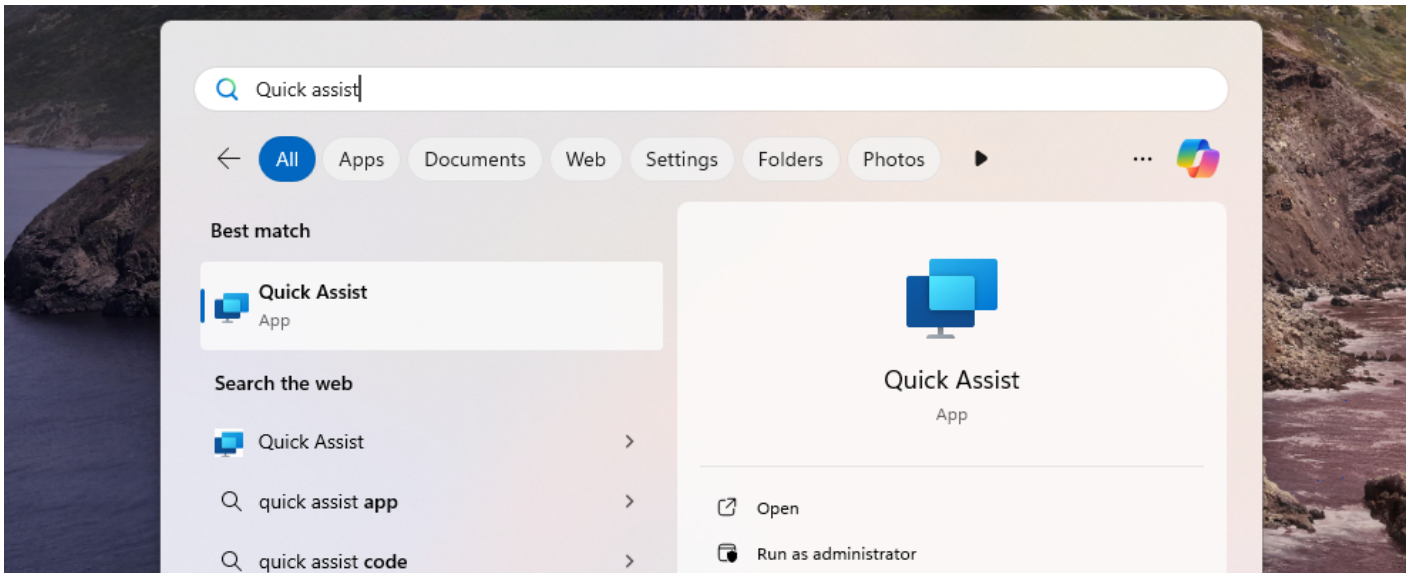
Quick assist

All Apps Documents Web Settings Folders Photos ...

Best match

Quick Assist
App

Search the web

Quick Assist

quick assist **app**

quick assist **code**

Quick Assist
App

Open

Run as administrator